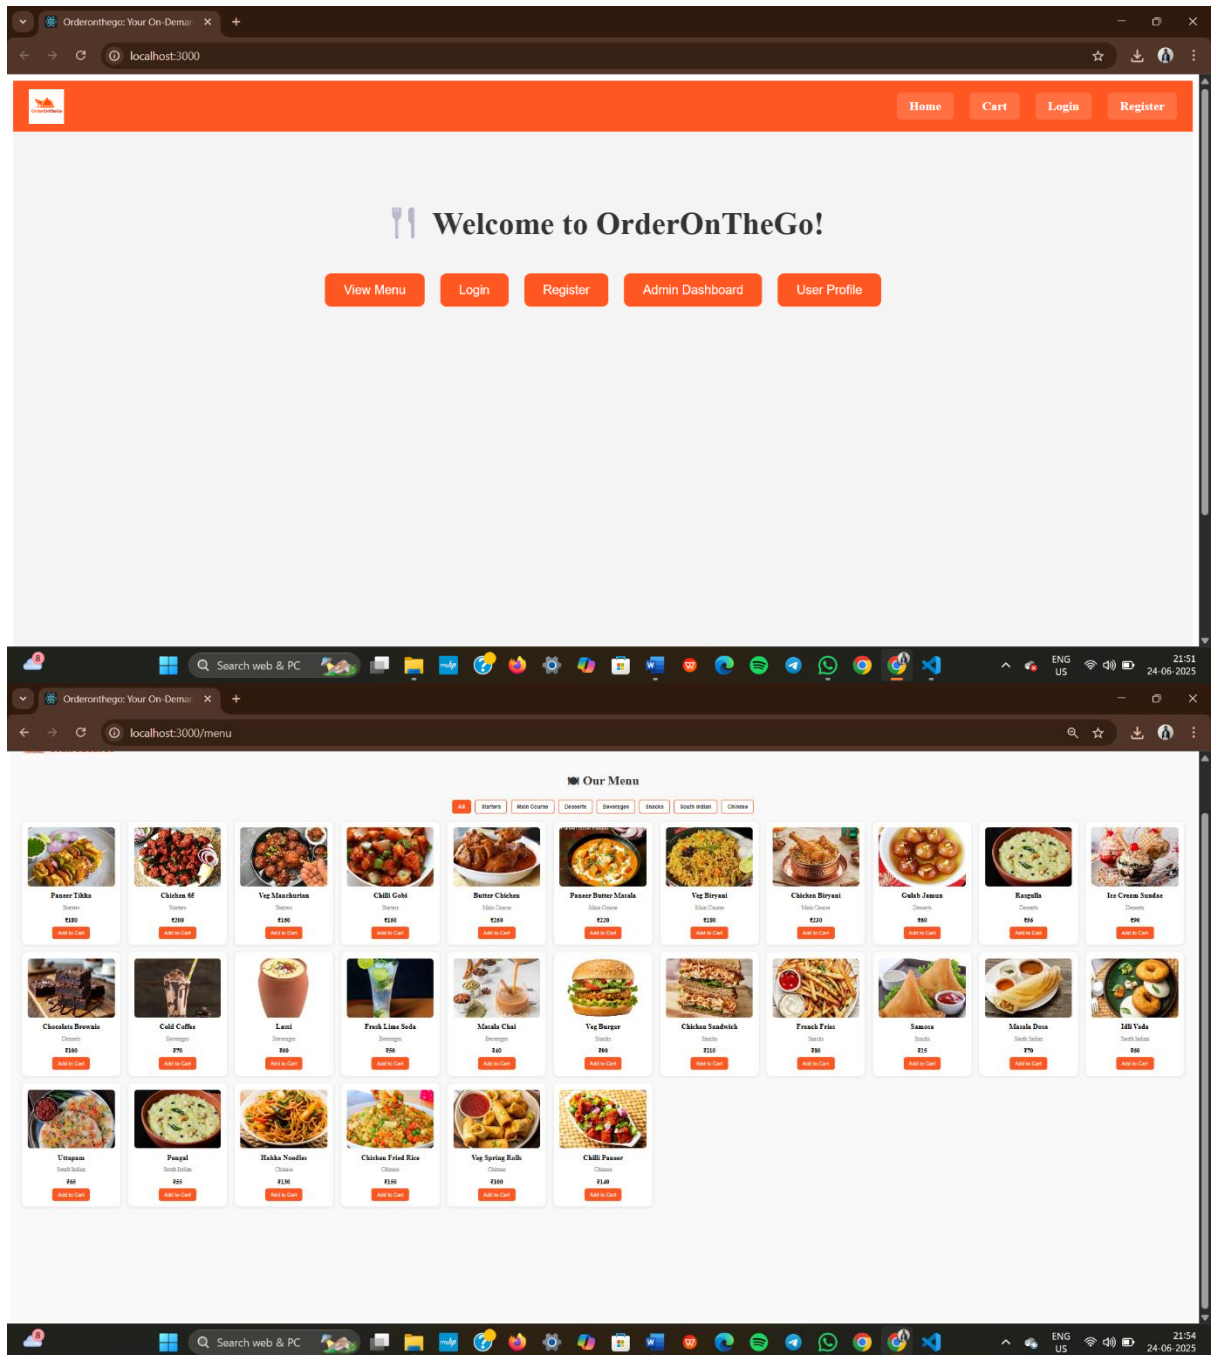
Orderonthego: Your On-Deman ×

localhost:3000

OrderOnTheGo

Home Cart Login Register

Welcome to OrderOnTheGo!

View Menu Login Register Admin Dashboard User Profile

Search web & PC

ENG US 21:51 24-06-2025

Orderonthego: Your On-Deman ×

localhost:3000/menu

Our Menu

All Starters Main Course Desserts Beverages Snacks South Indian Chinese

| Paneer Tikka | Chicken 65 | Veg Manchurian | Chilli Gobi | Butter Chicken | Paneer Butter Masala | Veg Biryani | Chicken Biryani | Gulab Jamun | Rasgulla | Ice Cream Sundae |
|---|---|---|---|---|---|---|---|---|---|---|
| Starters | Starters | Starters | Starters | Main Course | Main Course | Main Course | Main Course | Desserts | Desserts | Desserts |
| ₹180 | ₹200 | ₹160 | ₹160 | ₹260 | ₹220 | ₹190 | ₹230 | ₹60 | ₹65 | ₹90 |
| Add to Cart | Add to Cart | Add to Cart | Add to Cart | Add to Cart | Add to Cart | Add to Cart | Add to Cart | Add to Cart | Add to Cart | Add to Cart |

| Chocolate Brownie | Cold Coffee | Lassi | Fresh Lime Soda | Masala Chai | Veg Burger | Chicken Sandwich | French Fries | Samosa | Masala Dosa | Idli Vada |
|---|---|---|---|---|---|---|---|---|---|---|
| Desserts | Beverages | Beverages | Beverages | Beverages | Snacks | Snacks | Snacks | Snacks | South Indian | South Indian |
| ₹100 | ₹70 | ₹60 | ₹50 | ₹40 | ₹90 | ₹110 | ₹80 | ₹25 | ₹70 | ₹60 |
| Add to Cart | Add to Cart | Add to Cart | Add to Cart | Add to Cart | Add to Cart | Add to Cart | Add to Cart | Add to Cart | Add to Cart | Add to Cart |

| Uttapam | Pongal | Hakka Noodles | Chicken Fried Rice | Veg Spring Rolls | Chilli Paneer |
|---|---|---|---|---|---|
| South Indian | South Indian | Chinese | Chinese | Chinese | Chinese |
| ₹65 | ₹55 | ₹130 | ₹150 | ₹100 | ₹140 |
| Add to Cart | Add to Cart | Add to Cart | Add to Cart | Add to Cart | Add to Cart |

Search web & PC

ENG US 21:54 24-06-2025